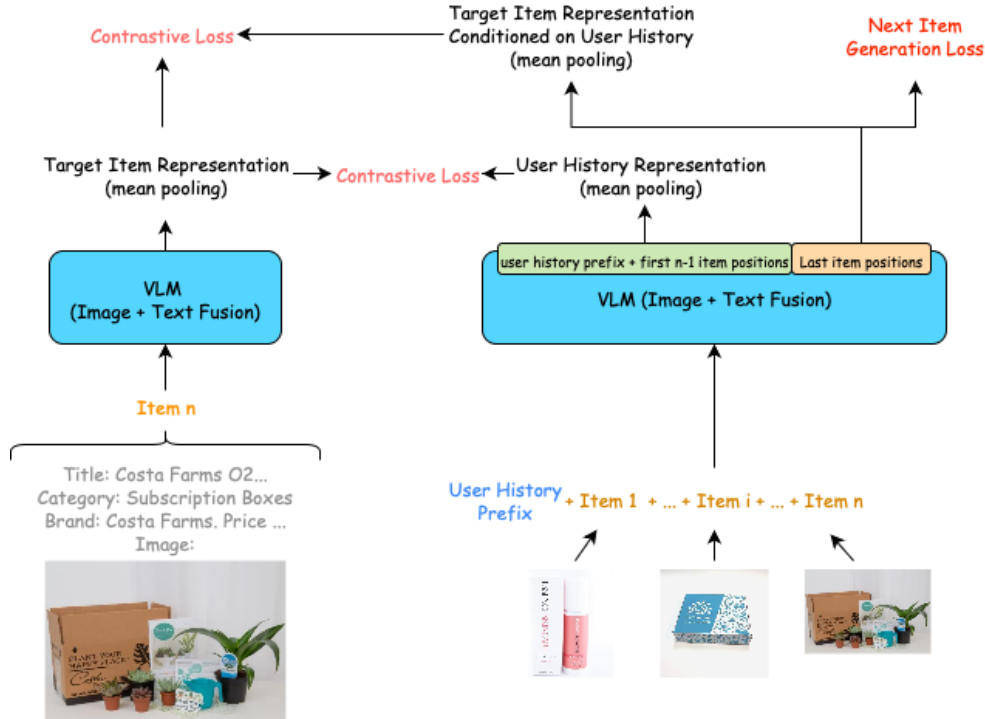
Contrastive Loss

Target Item Representation Conditioned on User History (mean pooling)

Next Item Generation Loss

Target Item Representation (mean pooling)

Contrastive Loss

User History Representation (mean pooling)

VLM (Image + Text Fusion)

user history prefix + first n-1 item positions

Last item positions

VLM (Image + Text Fusion)

Item n

Title: Costa Farms O2...
Category: Subscription Boxes
Brand: Costa Farms. Price ...
Image:

User History Prefix + Item 1 + ... + Item i + ... + Item n